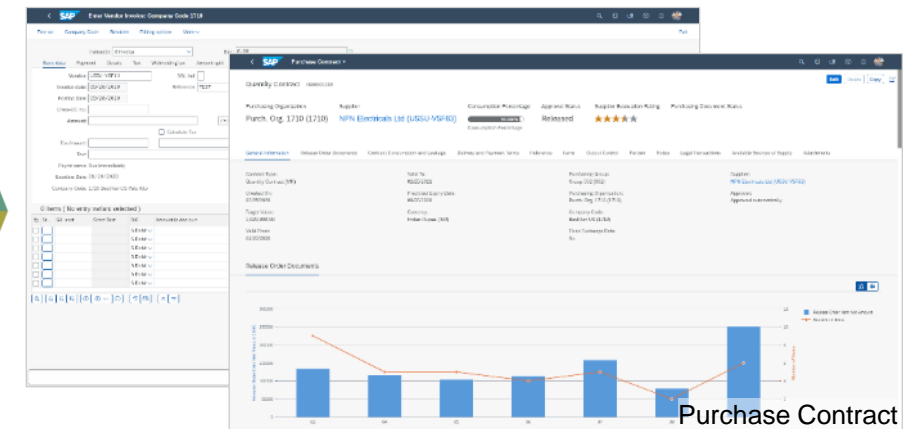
SAP Enter Vendor Invoice: Company Code 1710

Purchase Contract

Quantity Contract

Purchasing Organization
Purch. Org. 1710 (1710)

Supplier
NFN Electricals Ltd (USSU-VSF03)

Consumption Percentage

Approval Status
Released

Supplier Evaluation Rating

Purchasing Document Status

Edit

Copy

General Information

Release Order Documents

Vendor

Invoice date

Posting Date

Amount

Calculate Tax

Baseline Date

0 Items ( No entry variant selected )

Purchase Contract